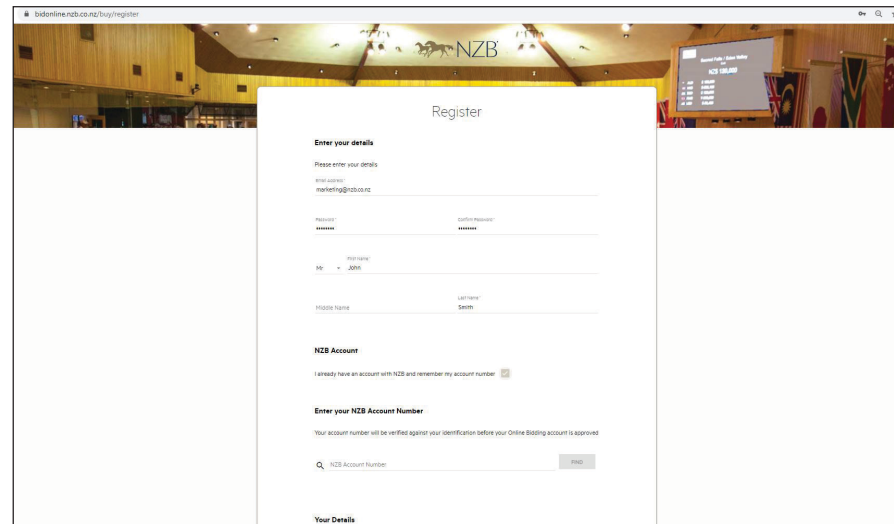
bidonline.nzb.co.nz/buy/register

NZB

NZD 100,000

Register

Enter your details

Please enter your details

Email address*
marketing@nzb.co.nz

Password*
••••••••

Confirm Password*
••••••••

Mr

First Name*
John

Middle Name

Last Name*
Smith

NZB Account

I already have an account with NZB and remember my account number

Enter your NZB Account Number

Your account number will be verified against your identification before your Online Bidding account is approved

NZB Account Number

FIND

Your Details